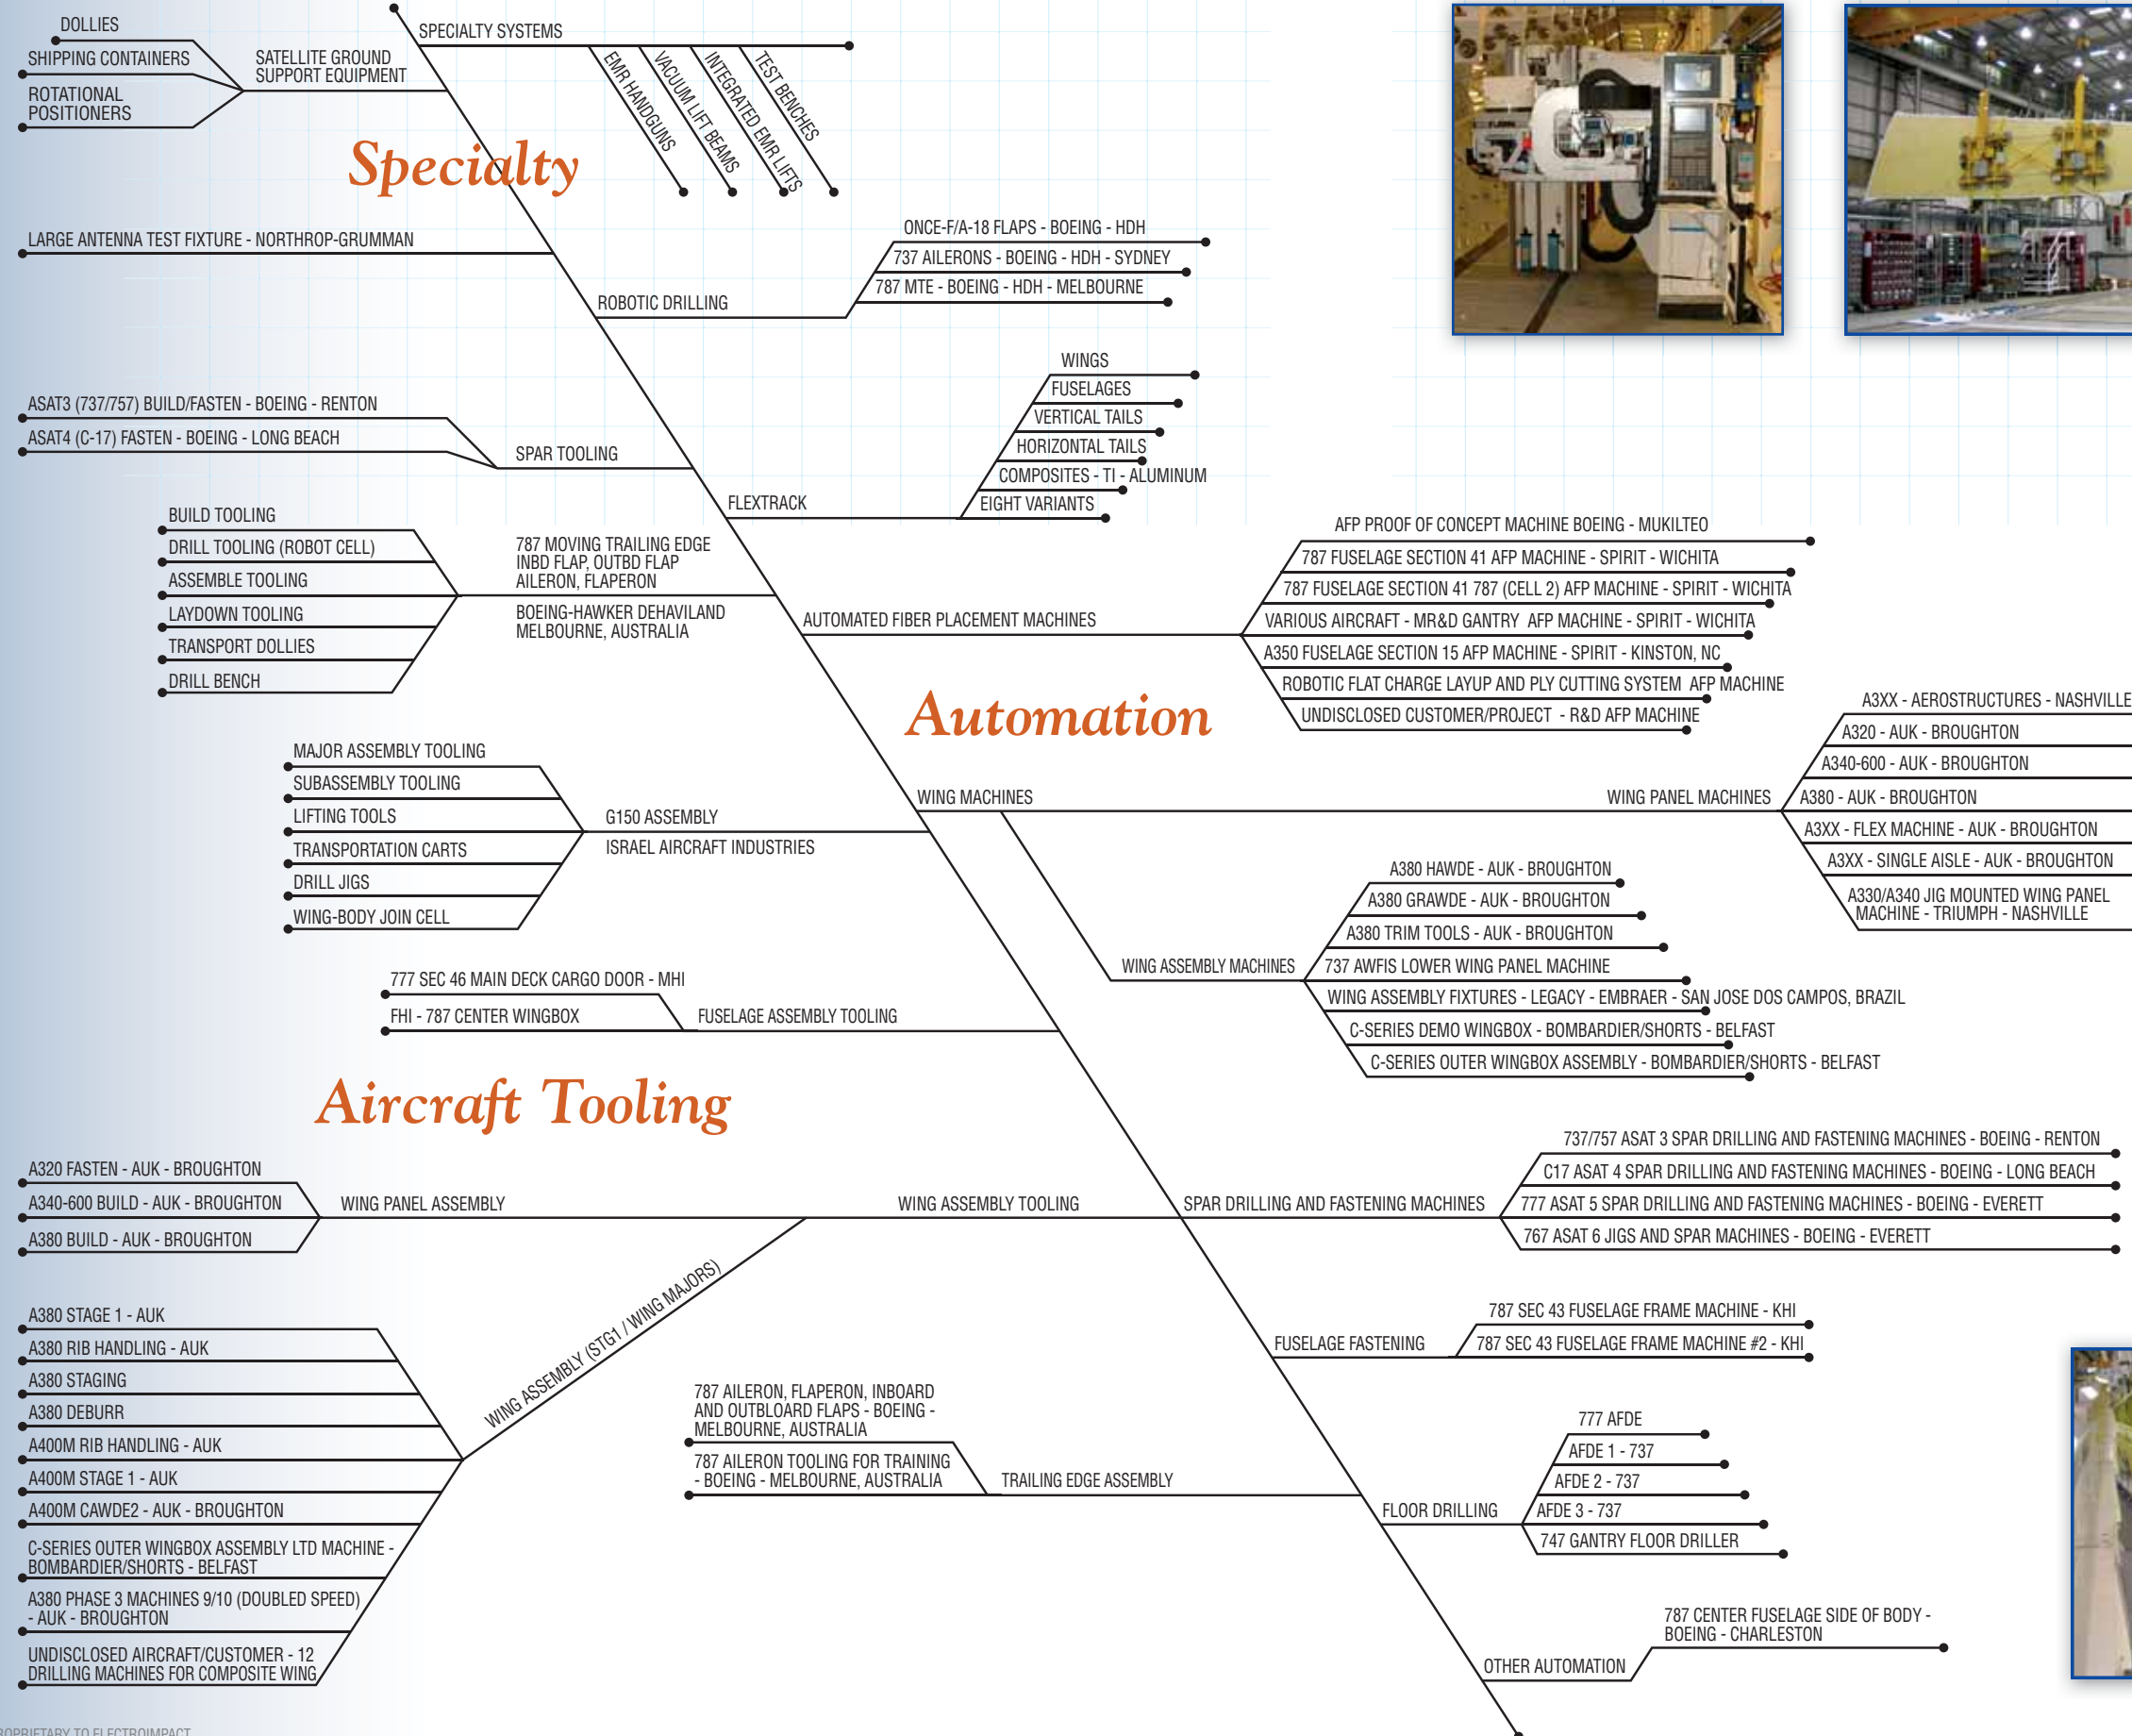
DOLLIES
SHIPPING CONTAINERS
ROTATIONAL POSITIONERS
SATELLITE GROUND SUPPORT EQUIPMENT
SPECIALTY SYSTEMS
EMR HANDGUNS
VACUUM LIFT BEAMS
INTEGRATED EMR LIFTS
TEST BENCHES
Specialty
LARGE ANTENNA TEST FIXTURE - NORTHROP-GRUMMAN
ONCE-F/A-18 FLAPS - BOEING - HDH
737 AILERONS - BOEING - HDH - SYDNEY
787 MTE - BOEING - HDH - MELBOURNE
ROBOTIC DRILLING
WINGS
FUSELAGES
VERTICAL TAILS
HORIZONTAL TAILS
COMPOSITES - TI - ALUMINUM
EIGHT VARIANTS
FLEXTRACK
ASAT3 (737/757) BUILD/FASTEN - BOEING - RENTON
ASAT4 (C-17) FASTEN - BOEING - LONG BEACH
SPAR TOOLING
BUILD TOOLING
DRILL TOOLING (ROBOT CELL)
ASSEMBLE TOOLING
LAYDOWN TOOLING
TRANSPORT DOLLIES
DRILL BENCH
787 MOVING TRAILING EDGE INBD FLAP, OUTBD FLAP AILERON, FLAPERON
BOEING-HAWKER DEHAVILAND MELBOURNE, AUSTRALIA
AFP PROOF OF CONCEPT MACHINE BOEING - MUKILTEO
787 FUSELAGE SECTION 41 AFP MACHINE - SPIRIT - WICHITA
787 FUSELAGE SECTION 41 787 (CELL 2) AFP MACHINE - SPIRIT - WICHITA
VARIOUS AIRCRAFT - MR&D GANTRY AFP MACHINE - SPIRIT - WICHITA
A350 FUSELAGE SECTION 15 AFP MACHINE - SPIRIT - KINSTON, NC
ROBOTIC FLAT CHARGE LAYUP AND PLY CUTTING SYSTEM AFP MACHINE
UNDISCLOSED CUSTOMER/PROJECT - R&D AFP MACHINE
AUTOMATED FIBER PLACEMENT MACHINES
Automation
A3XX - AEROSTRUCTURES - NASHVILLE
A320 - AUK - BROUGHTON
A340-600 - AUK - BROUGHTON
A380 - AUK - BROUGHTON
A3XX - FLEX MACHINE - AUK - BROUGHTON
A3XX - SINGLE AISLE - AUK - BROUGHTON
A330/A340 JIG MOUNTED WING PANEL MACHINE - TRIUMPH - NASHVILLE
WING MACHINES
WING PANEL MACHINES
MAJOR ASSEMBLY TOOLING
SUBASSEMBLY TOOLING
LIFTING TOOLS
TRANSPORTATION CARTS
DRILL JIGS
WING-BODY JOIN CELL
G150 ASSEMBLY
ISRAEL AIRCRAFT INDUSTRIES
A380 HAWDE - AUK - BROUGHTON
A380 GRAWDE - AUK - BROUGHTON
A380 TRIM TOOLS - AUK - BROUGHTON
737 AWFIS LOWER WING PANEL MACHINE
WING ASSEMBLY FIXTURES - LEGACY - EMBRAER - SAN JOSE DOS CAMPOS, BRAZIL
C-SERIES DEMO WINGBOX - BOMBARDIER/SHORTS - BELFAST
C-SERIES OUTER WINGBOX ASSEMBLY - BOMBARDIER/SHORTS - BELFAST
WING ASSEMBLY MACHINES
777 SEC 46 MAIN DECK CARGO DOOR - MHI
FHI - 787 CENTER WINGBOX
FUSELAGE ASSEMBLY TOOLING
Aircraft Tooling
737/757 ASAT 3 SPAR DRILLING AND FASTENING MACHINES - BOEING - RENTON
C17 ASAT 4 SPAR DRILLING AND FASTENING MACHINES - BOEING - LONG BEACH
777 ASAT 5 SPAR DRILLING AND FASTENING MACHINES - BOEING - EVERETT
767 ASAT 6 JIGS AND SPAR MACHINES - BOEING - EVERETT
A320 FASTEN - AUK - BROUGHTON
A340-600 BUILD - AUK - BROUGHTON
A380 BUILD - AUK - BROUGHTON
WING PANEL ASSEMBLY
WING ASSEMBLY TOOLING
SPAR DRILLING AND FASTENING MACHINES
787 SEC 43 FUSELAGE FRAME MACHINE - KHI
787 SEC 43 FUSELAGE FRAME MACHINE #2 - KHI
FUSELAGE FASTENING
A380 STAGE 1 - AUK
A380 RIB HANDLING - AUK
A380 STAGING
A380 DEBURR
A400M RIB HANDLING - AUK
A400M STAGE 1 - AUK
A400M CAWDE2 - AUK - BROUGHTON
C-SERIES OUTER WINGBOX ASSEMBLY LTD MACHINE - BOMBARDIER/SHORTS - BELFAST
A380 PHASE 3 MACHINES 9/10 (DOUBLED SPEED) - AUK - BROUGHTON
UNDISCLOSED AIRCRAFT/CUSTOMER - 12 DRILLING MACHINES FOR COMPOSITE WING
WING ASSEMBLY (STG1 / WING MAJORS)
787 AILERON, FLAPERON, INBOARD AND OUTBLOARD FLAPS - BOEING - MELBOURNE, AUSTRALIA
787 AILERON TOOLING FOR TRAINING - BOEING - MELBOURNE, AUSTRALIA
TRAILING EDGE ASSEMBLY
777 AFDE
AFDE 1 - 737
AFDE 2 - 737
AFDE 3 - 737
747 GANTRY FLOOR DRILLER
FLOOR DRILLING
787 CENTER FUSELAGE SIDE OF BODY - BOEING - CHARLESTON
OTHER AUTOMATION
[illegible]ROPRIETARY TO ELECTROIMPACT